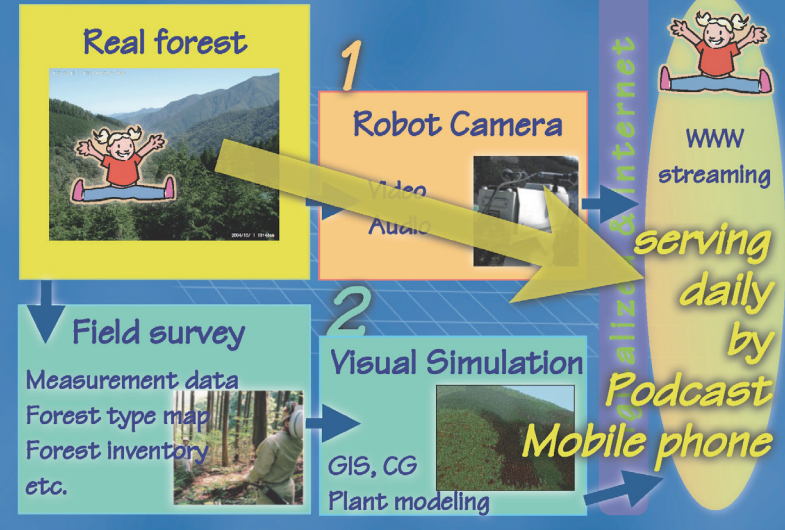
Real forest

2004/10/ 1 10:46am

1

Robot Camera

Video

Audio

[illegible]alize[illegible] & Internet

WWW streaming

serving daily by Podcast Mobile phone

Field survey

Measurement data

Forest type map

Forest inventory

etc.

2

Visual Simulation

GIS, CG

Plant modeling